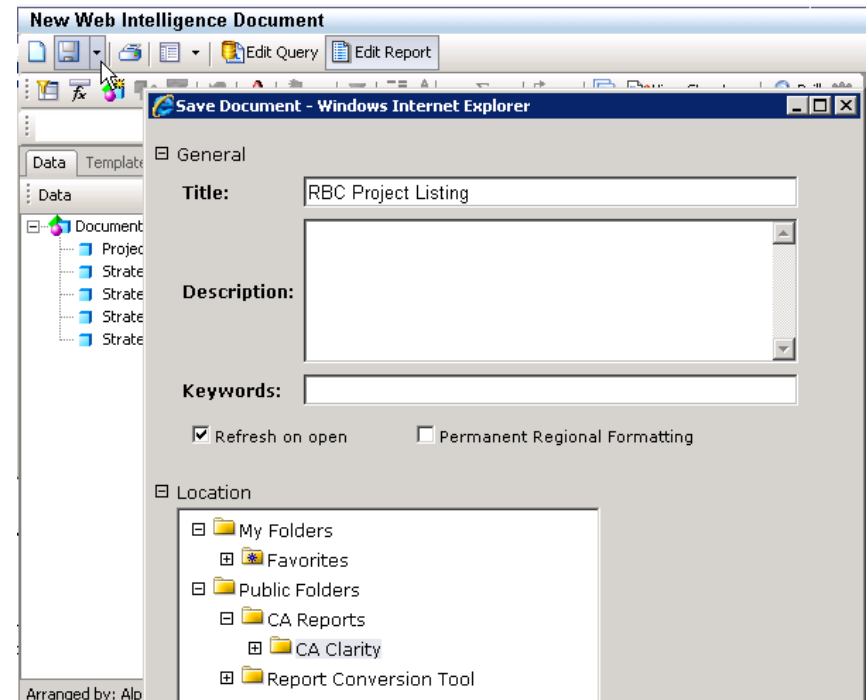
New Web Intelligence Document

Edit Query | Edit Report

Data | Template

Data

Document
Projec
Strate
Strate
Strate
Strate

Arranged by: Alp

Save Document - Windows Internet Explorer

⊟ General

Title: RBC Project Listing

Description:

Keywords:

☑ Refresh on open ☐ Permanent Regional Formatting

⊟ Location

⊟ My Folders
⊞ Favorites
⊟ Public Folders
⊟ CA Reports
⊞ CA Clarity
⊞ Report Conversion Tool